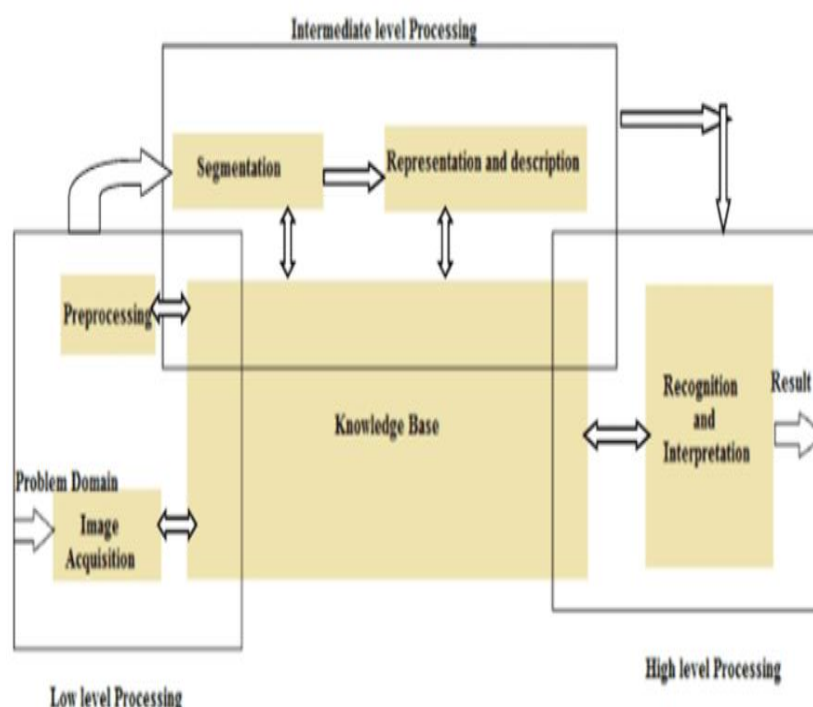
Intermediate level Processing

Segmentation

Representation and description

Preprocessing

Knowledge Base

Recognition and Interpretation

Result

Problem Domain

Image Acquisition

High level Processing

Low level Processing